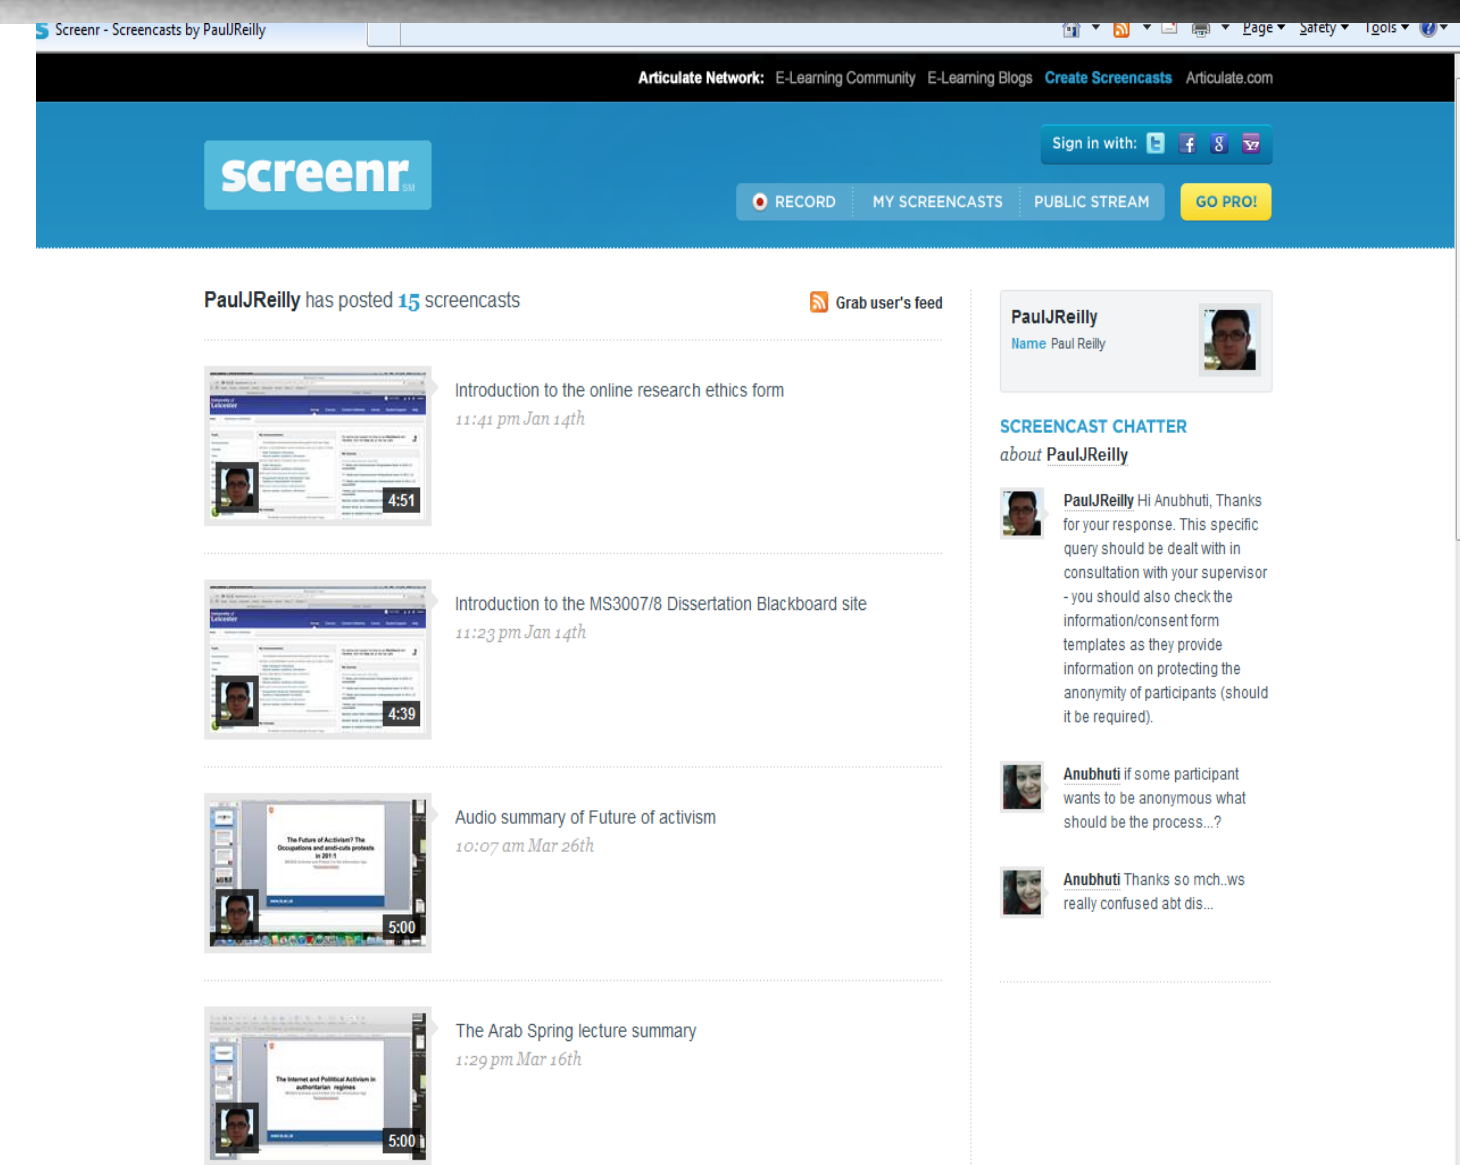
Screenr - Screencasts by PaulJReilly

Page ▾ Safety ▾ Tools ▾

Articulate Network: E-Learning Community E-Learning Blogs Create Screencasts Articulate.com

screenr SM

Sign in with:

RECORD MY SCREENCASTS PUBLIC STREAM GO PRO!

PaulJReilly has posted 15 screencasts

Grab user's feed

4:51

Introduction to the online research ethics form

11:41 pm Jan 14th

4:39

Introduction to the MS3007/8 Dissertation Blackboard site

11:23 pm Jan 14th

The Future of Activism? The Occupations and anti-cuts protests in 2011

5:00

Audio summary of Future of activism

10:07 am Mar 26th

The Internet and Political Activism in authoritarian regimes

5:00

The Arab Spring lecture summary

1:29 pm Mar 16th

PaulJReilly

Name Paul Reilly

SCREENCAST CHATTER

about PaulJReilly

PaulJReilly Hi Anubhuti, Thanks for your response. This specific query should be dealt with in consultation with your supervisor - you should also check the information/consent form templates as they provide information on protecting the anonymity of participants (should it be required).

Anubhuti if some participant wants to be anonymous what should be the process...?

Anubhuti Thanks so mch..ws really confused abt dis...